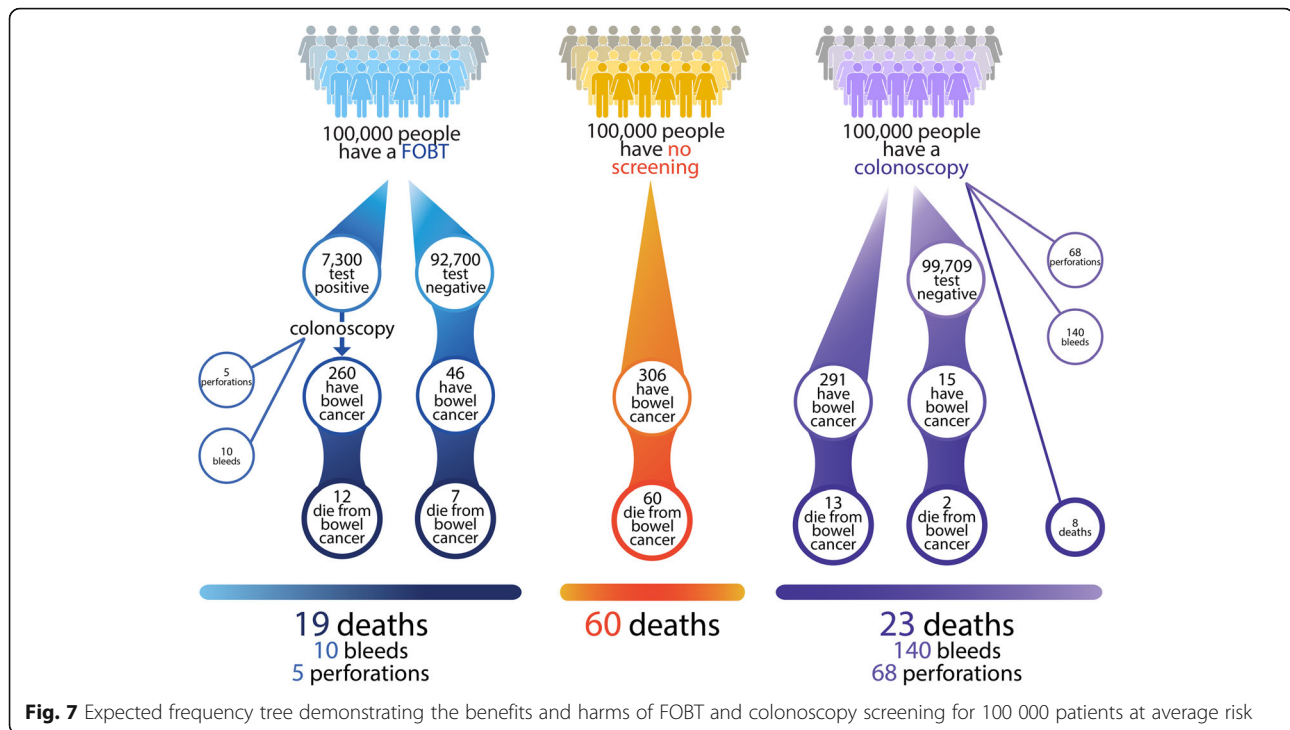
100,000 people have a FOBT

7,300 test positive

92,700 test negative

colonoscopy

5 perforations

10 bleeds

260 have bowel cancer

46 have bowel cancer

12 die from bowel cancer

7 die from bowel cancer

100,000 people have no screening

306 have bowel cancer

60 die from bowel cancer

100,000 people have a colonoscopy

99,709 test negative

68 perforations

140 bleeds

291 have bowel cancer

15 have bowel cancer

13 die from bowel cancer

2 die from bowel cancer

8 deaths

19 deaths
10 bleeds
5 perforations

60 deaths

23 deaths
140 bleeds
68 perforations

**Fig. 7** Expected frequency tree demonstrating the benefits and harms of FOBT and colonoscopy screening for 100 000 patients at average risk